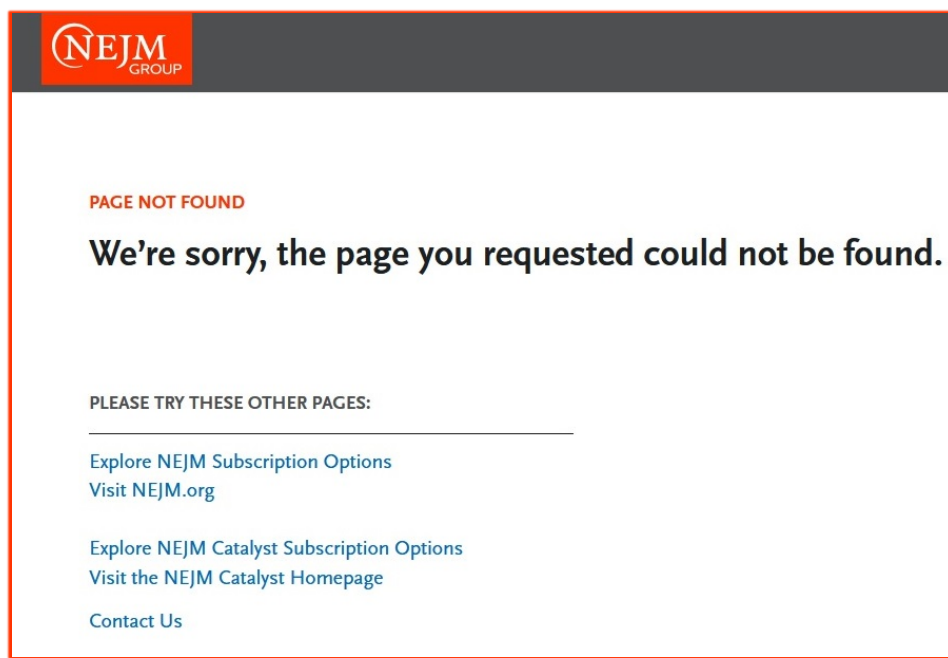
NEJM GROUP

PAGE NOT FOUND

We’re sorry, the page you requested could not be found.

PLEASE TRY THESE OTHER PAGES:

Explore NEJM Subscription Options
Visit NEJM.org

Explore NEJM Catalyst Subscription Options
Visit the NEJM Catalyst Homepage

Contact Us